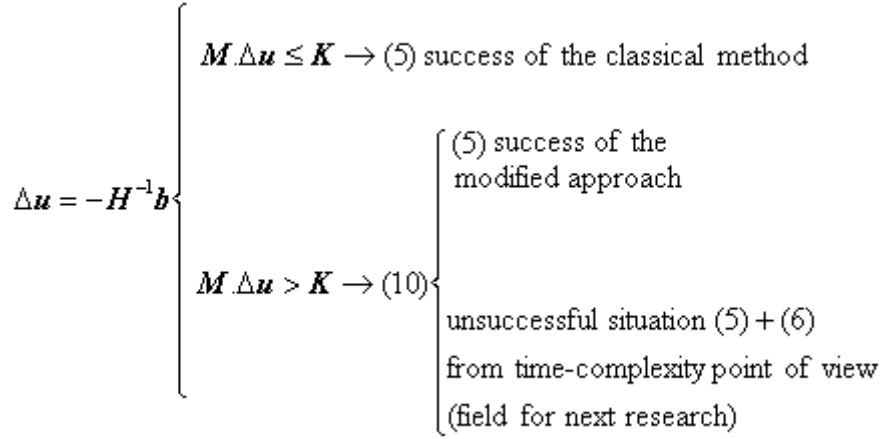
$\Delta \boldsymbol{u} = -\boldsymbol{H}^{-1}\boldsymbol{b}$

$\boldsymbol{M}.\Delta \boldsymbol{u} \leq \boldsymbol{K} \rightarrow (5)$ success of the classical method

$\boldsymbol{M}.\Delta \boldsymbol{u} > \boldsymbol{K} \rightarrow (10)$

(5) success of the modified approach

unsuccessful situation $(5)+(6)$ from time-complexity point of view (field for next research)